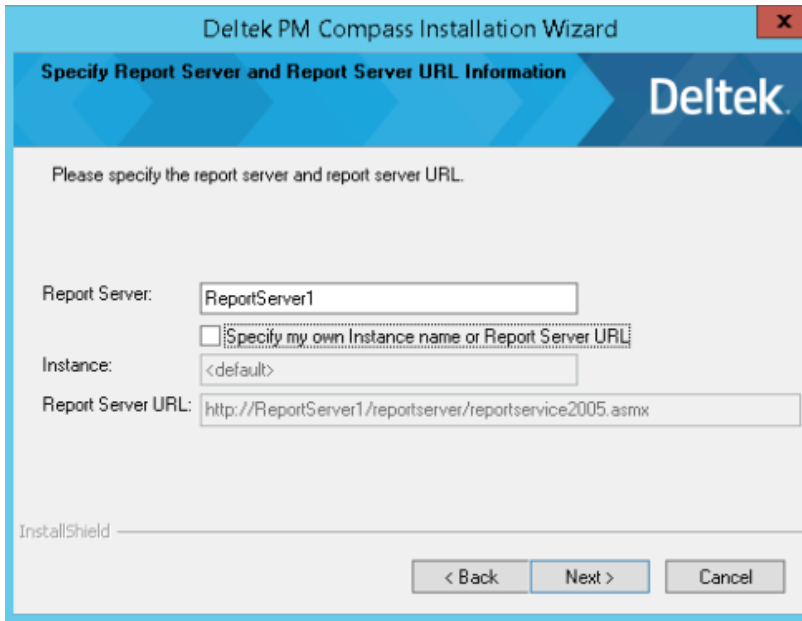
Deltek PM Compass Installation Wizard

x

Specify Report Server and Report Server URL Information

Deltek.

Please specify the report server and report server URL.

Report Server: ReportServer1

Specify my own Instance name or Report Server URL

Instance: <default>

Report Server URL: http://ReportServer1/reportserver/reportservice2005.asmx

InstallShield

< Back

Next >

Cancel